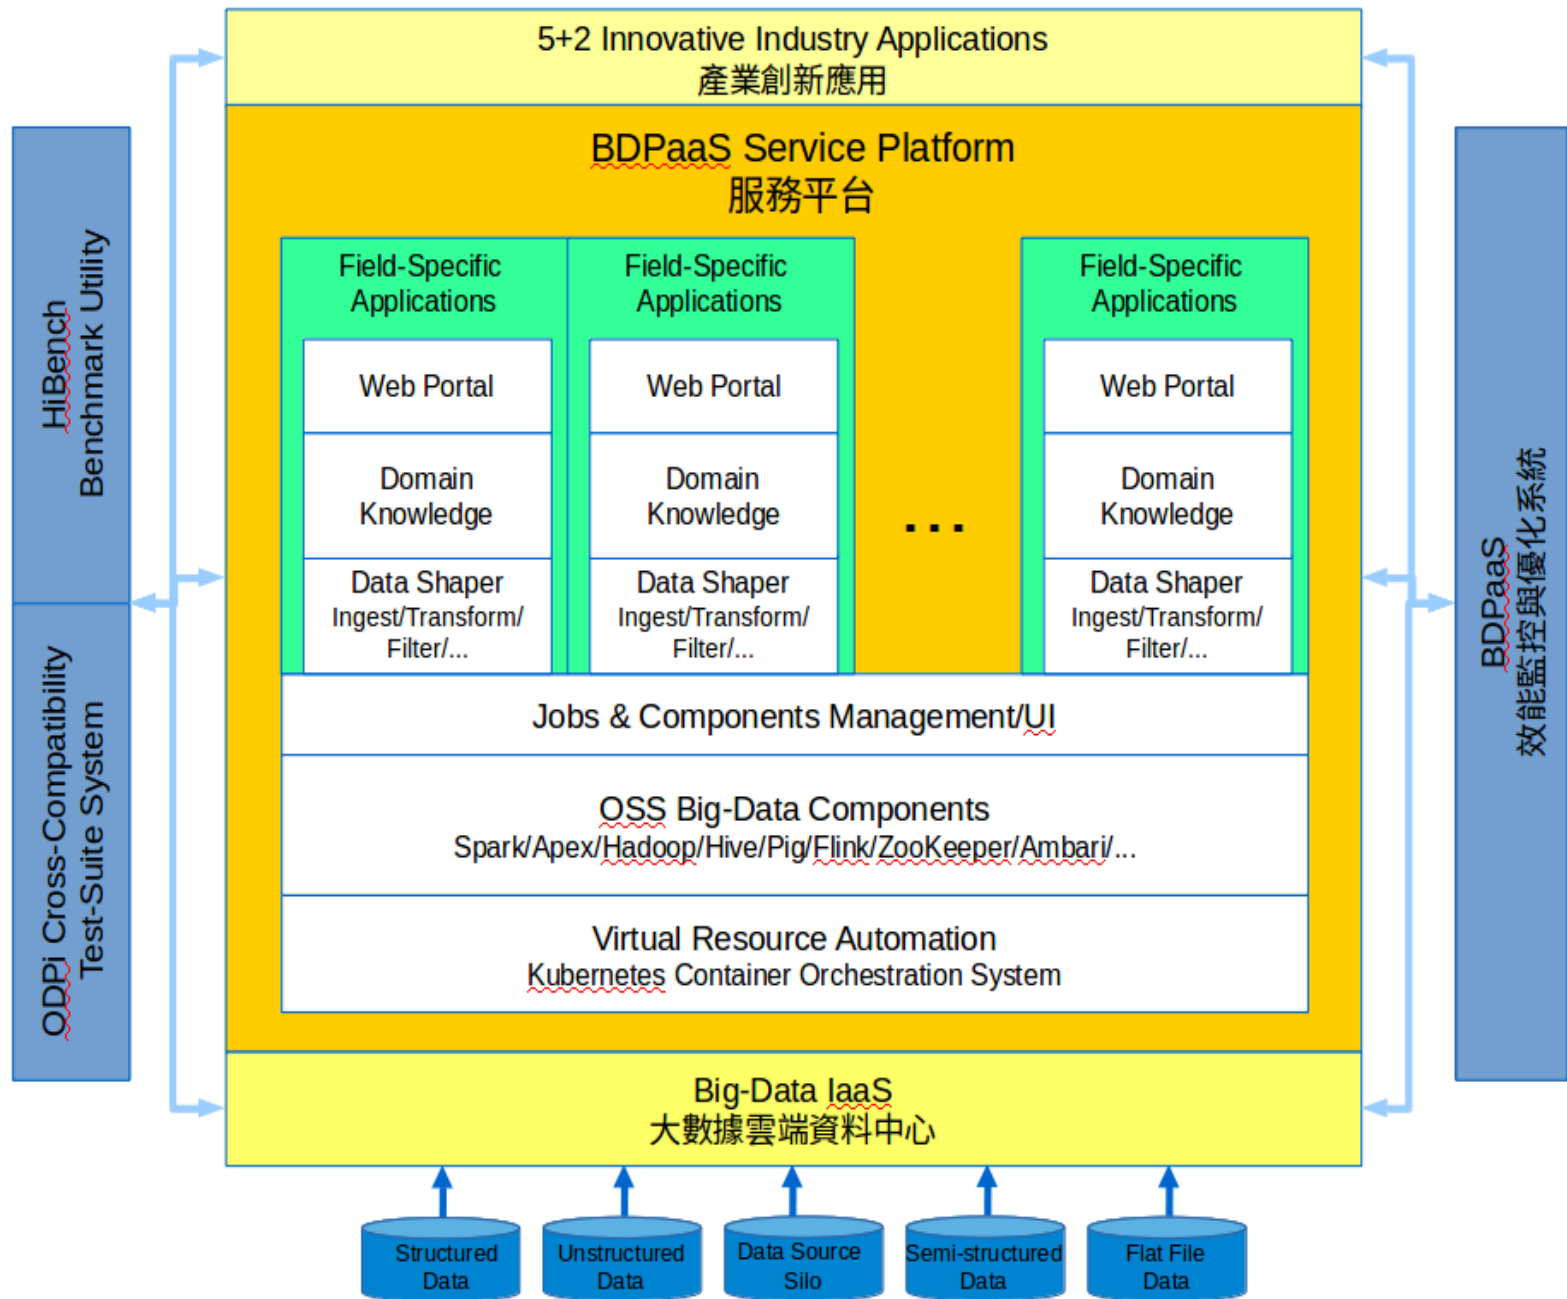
5+2 Innovative Industry Applications
產業創新應用

BDPaaS Service Platform
服務平台

HiBench
Benchmark Utility

ODPi Cross-Compatibility
Test-Suite System

BDPaaS
效能監控與優化系統

Field-Specific Applications

Web Portal

Domain Knowledge

Data Shaper
Ingest/Transform/Filter/...

Field-Specific Applications

Web Portal

Domain Knowledge

Data Shaper
Ingest/Transform/Filter/...

...

Field-Specific Applications

Web Portal

Domain Knowledge

Data Shaper
Ingest/Transform/Filter/...

Jobs & Components Management/UI

OSS Big-Data Components
Spark/Apex/Hadoop/Hive/Pig/Flink/ZooKeeper/Ambari/...

Virtual Resource Automation
Kubernetes Container Orchestration System

Big-Data IaaS
大數據雲端資料中心

Structured Data

Unstructured Data

Data Source Silo

Semi-structured Data

Flat File Data